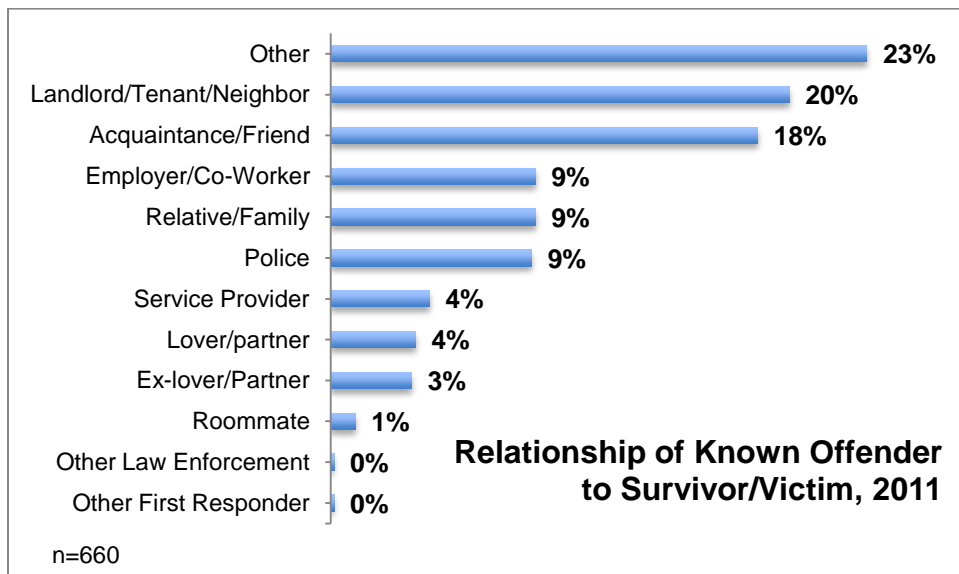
| Relationship | Percent |
|---|---|
| Other | 23% |
| Landlord/Tenant/Neighbor | 20% |
| Acquaintance/Friend | 18% |
| Employer/Co-Worker | 9% |
| Relative/Family | 9% |
| Police | 9% |
| Service Provider | 4% |
| Lover/partner | 4% |
| Ex-lover/Partner | 3% |
| Roommate | 1% |
| Other Law Enforcement | 0% |
| Other First Responder | 0% |

Relationship of Known Offender to Survivor/Victim, 2011

n=660